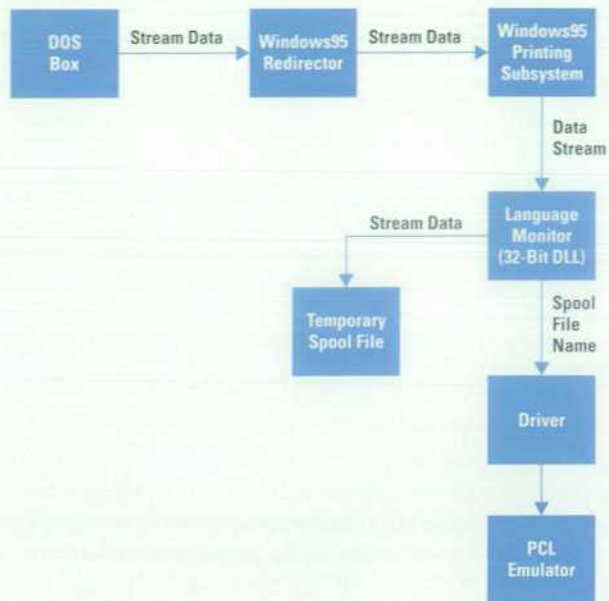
DOS Box

Stream Data

Windows95 Redirector

Stream Data

Windows95 Printing Subsystem

Data Stream

Language Monitor (32-Bit DLL)

Stream Data

Temporary Spool File

Spool File Name

Driver

PCL Emulator